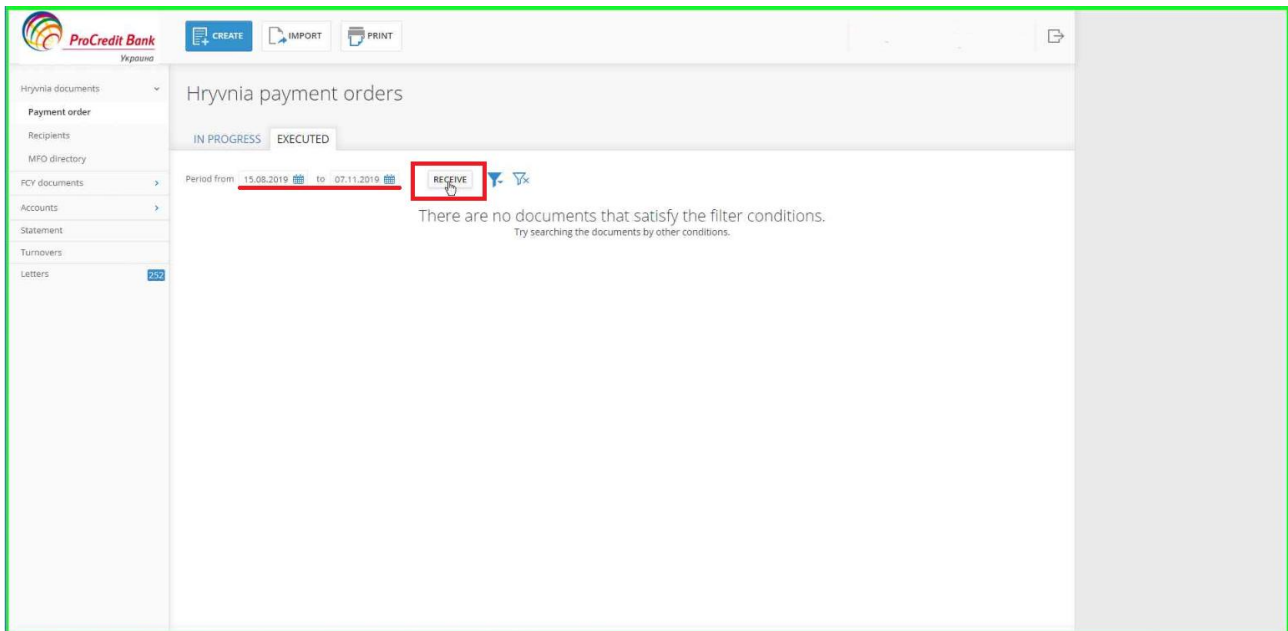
ProCredit Bank
Україна

CREATE IMPORT PRINT

Hryvnia documents
Payment order
Recipients
MFO directory
FCY documents
Accounts
Statement
Turnovers
Letters 252

Hryvnia payment orders

IN PROGRESS EXECUTED

Period from 15.08.2019 to 07.11.2019 RECEIVE

There are no documents that satisfy the filter conditions.
Try searching the documents by other conditions.